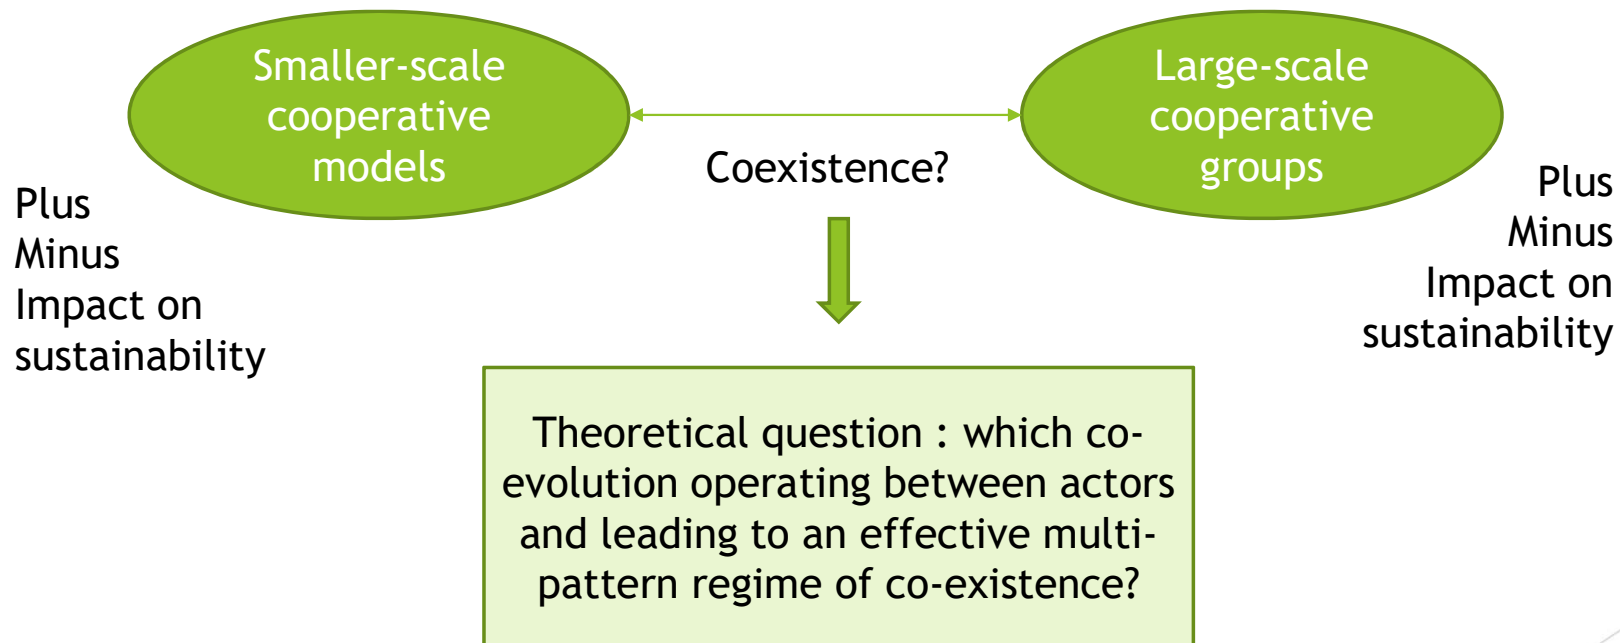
Smaller-scale cooperative models

Large-scale cooperative groups

Coexistence?

Plus
Minus
Impact on sustainability

Plus
Minus
Impact on sustainability

Theoretical question : which co-evolution operating between actors and leading to an effective multi-pattern regime of co-existence?